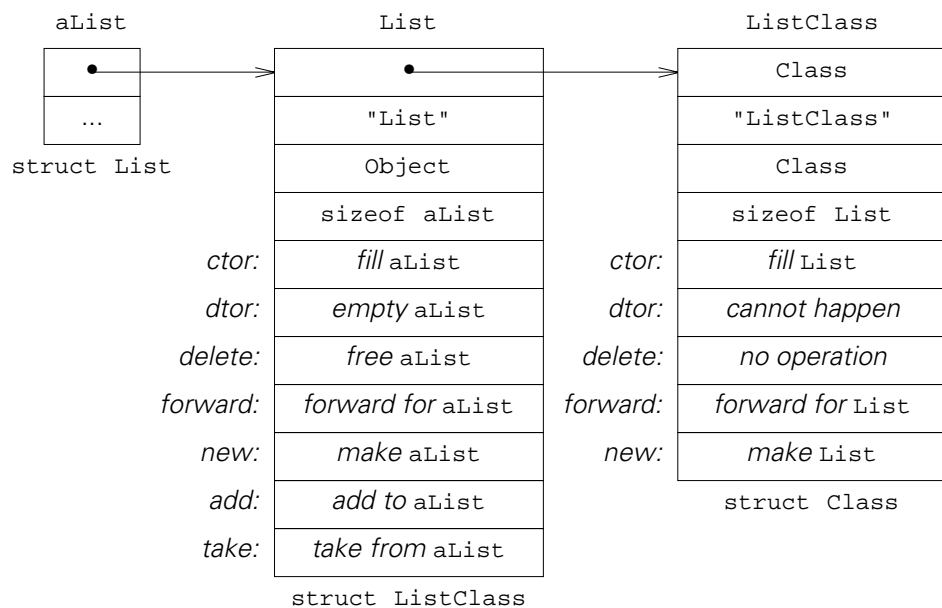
aList

...

struct List

List

"List"

Object

sizeof aList

ctor: fill aList

dtor: empty aList

delete: free aList

forward: forward for aList

new: make aList

add: add to aList

take: take from aList

struct ListClass

ListClass

Class

"ListClass"

Class

sizeof List

ctor: fill List

dtor: cannot happen

delete: no operation

forward: forward for List

new: make List

struct Class